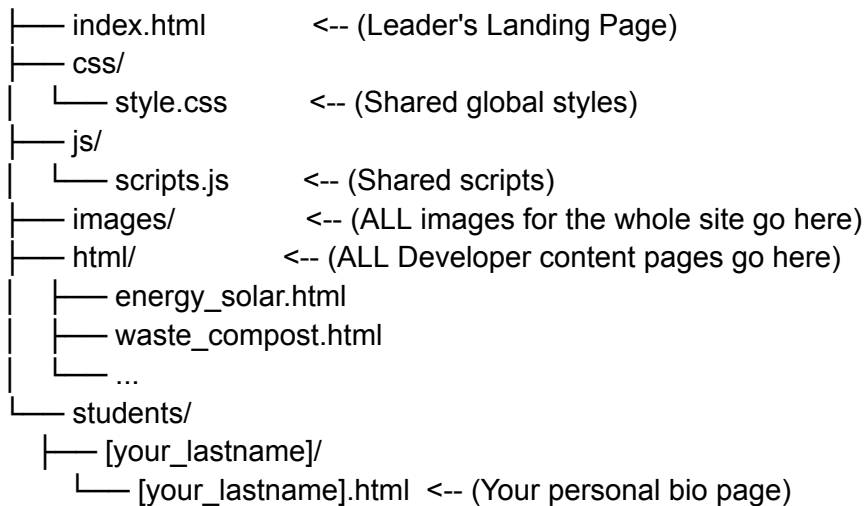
├── index.html <-- (Leader's Landing Page)
├── css/
│ └── style.css <-- (Shared global styles)
├── js/
│ └── scripts.js <-- (Shared scripts)
├── images/ <-- (ALL images for the whole site go here)
├── html/ <-- (ALL Developer content pages go here)
│ ├── energy_solar.html
│ ├── waste_compost.html
│ └── ...
└── students/
├── [your_lastname]/
└── [your_lastname].html <-- (Your personal bio page)